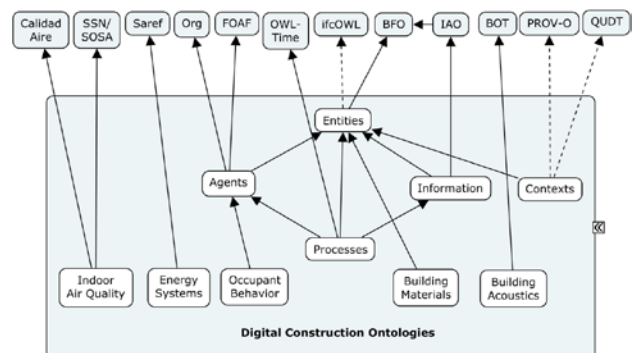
Calidad Aire

SSN/ SOSA

Saref

Org

FOAF

OWL-Time

ifcOWL

BFO

IAO

BOT

PROV-O

QUDT

Entities

Agents

Information

Contexts

Processes

Indoor Air Quality

Energy Systems

Occupant Behavior

Building Materials

Building Acoustics

Digital Construction Ontologies